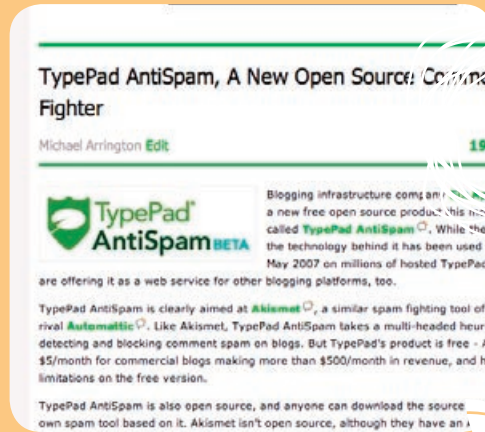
TypePad AntiSpam, A New Open Source Comm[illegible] Fighter

Michael Arrington Edit

19

TypePad AntiSpam BETA

Blogging infrastructure compan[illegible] a new free open source product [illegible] called TypePad AntiSpam. While the the technology behind it has been used May 2007 on millions of hosted TypePad are offering it as a web service for other blogging platforms, too.

TypePad AntiSpam is clearly aimed at Akismet, a similar spam fighting tool of rival Automattic. Like Akismet, TypePad AntiSpam takes a multi-headed heur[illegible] detecting and blocking comment spam on blogs. But TypePad's product is free - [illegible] $5/month for commercial blogs making more than $500/month in revenue, and h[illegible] limitations on the free version.

TypePad AntiSpam is also open source, and anyone can download the source own spam tool based on it. Akismet isn't open source, although they have an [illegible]